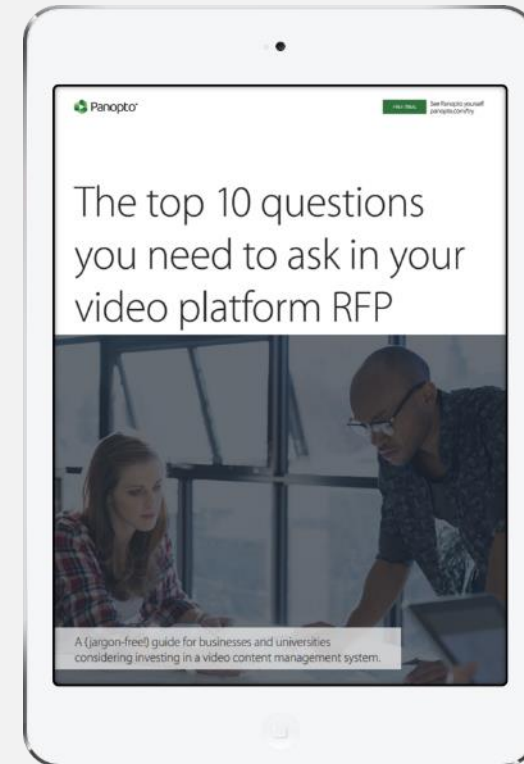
Panopto

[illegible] See Panopto yourself panopto.com/try

The top 10 questions you need to ask in your video platform RFP

A (jargon-free!) guide for businesses and universities considering investing in a video content management system.